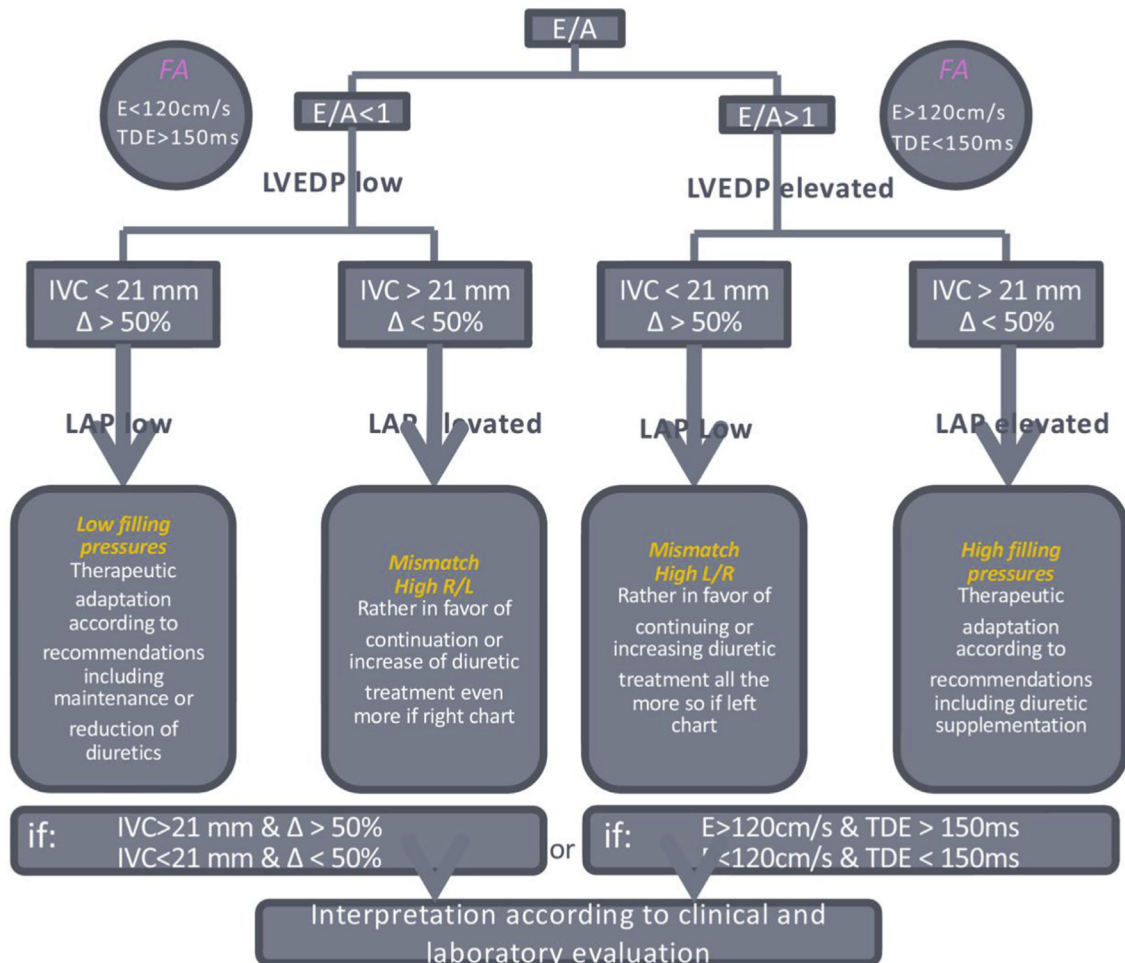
E/A

FA
E<120cm/s
TDE>150ms

FA
E>120cm/s
TDE<150ms

E/A<1

E/A>1

LVEDP low

LVEDP elevated

IVC < 21 mm
Δ > 50%

IVC > 21 mm
Δ < 50%

IVC < 21 mm
Δ > 50%

IVC > 21 mm
Δ < 50%

LAP low

LAP elevated

LAP Low

LAP elevated

Low filling pressures
Therapeutic adaptation according to recommendations including maintenance or reduction of diuretics

Mismatch
High R/L
Rather in favor of continuation or increase of diuretic treatment even more if right chart

Mismatch
High L/R
Rather in favor of continuing or increasing diuretic treatment all the more so if left chart

High filling pressures
Therapeutic adaptation according to recommendations including diuretic supplementation

if: IVC>21 mm & Δ > 50%
IVC<21 mm & Δ < 50%

or

if: E>120cm/s & TDE > 150ms
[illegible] <120cm/s & TDE < 150ms

Interpretation according to clinical and laboratory evaluation